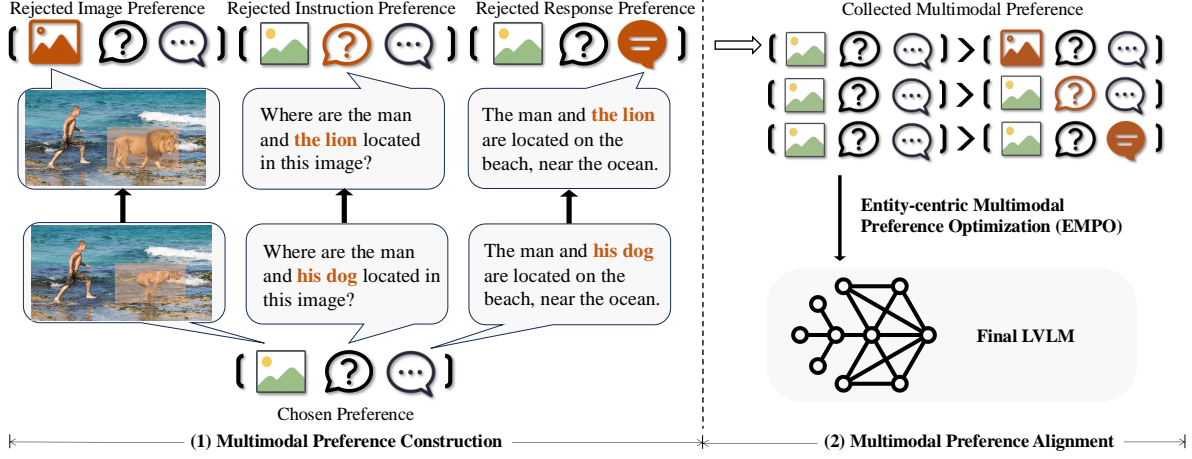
Rejected Image Preference

Rejected Instruction Preference

Rejected Response Preference

Where are the man and the lion located in this image?

The man and the lion are located on the beach, near the ocean.

Where are the man and his dog located in this image?

The man and his dog are located on the beach, near the ocean.

Chosen Preference

Collected Multimodal Preference

Entity-centric Multimodal Preference Optimization (EMPO)

Final LVLM

(1) Multimodal Preference Construction

(2) Multimodal Preference Alignment